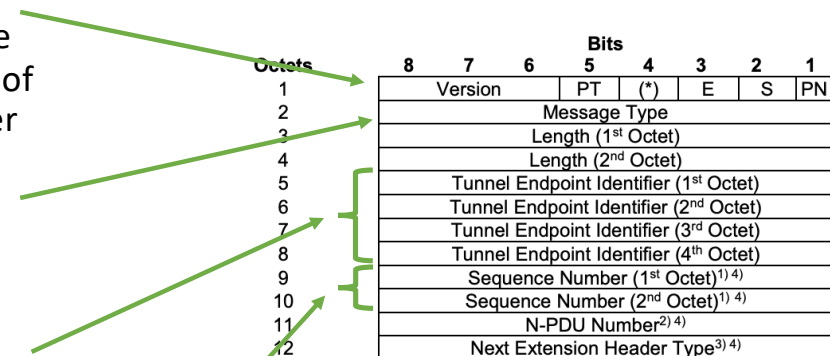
e
of
er

Bits

| Octets | 8 | 7 | 6 | 5 | 4 | 3 | 2 | 1 |
|---|---|---|---|---|---|---|---|---|
| 1 | Version | | | PT | (*) | E | S | PN |
| 2 | Message Type | | | | | | | |
| 3 | Length (1$^{st}$ Octet) | | | | | | | |
| 4 | Length (2$^{nd}$ Octet) | | | | | | | |
| 5 | Tunnel Endpoint Identifier (1$^{st}$ Octet) | | | | | | | |
| 6 | Tunnel Endpoint Identifier (2$^{nd}$ Octet) | | | | | | | |
| 7 | Tunnel Endpoint Identifier (3$^{rd}$ Octet) | | | | | | | |
| 8 | Tunnel Endpoint Identifier (4$^{th}$ Octet) | | | | | | | |
| 9 | Sequence Number (1$^{st}$ Octet)$^{1) 4)}$ | | | | | | | |
| 10 | Sequence Number (2$^{nd}$ Octet)$^{1) 4)}$ | | | | | | | |
| 11 | N-PDU Number$^{2) 4)}$ | | | | | | | |
| 12 | Next Extension Header Type$^{3) 4)}$ | | | | | | | |